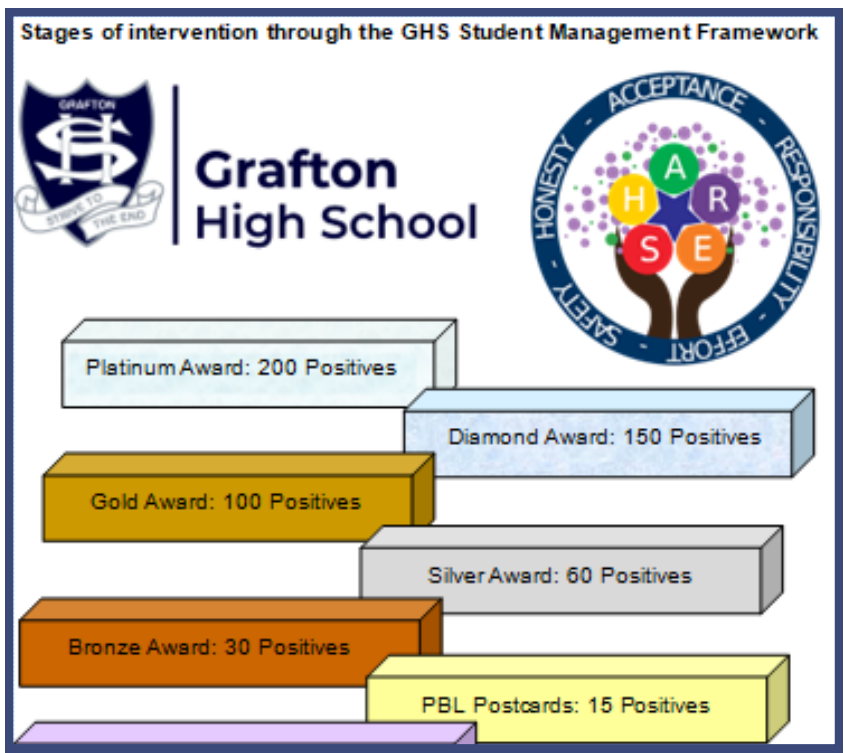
Stages of intervention through the GHS Student Management Framework

GRAFTON
GHS
STRIVE TO THE END

Grafton
High School

ACCEPTANCE - RESPONSIBILITY - EFFORT - SAFETY - HONESTY

H A R S E

Platinum Award: 200 Positives

Diamond Award: 150 Positives

Gold Award: 100 Positives

Silver Award: 60 Positives

Bronze Award: 30 Positives

PBL Postcards: 15 Positives